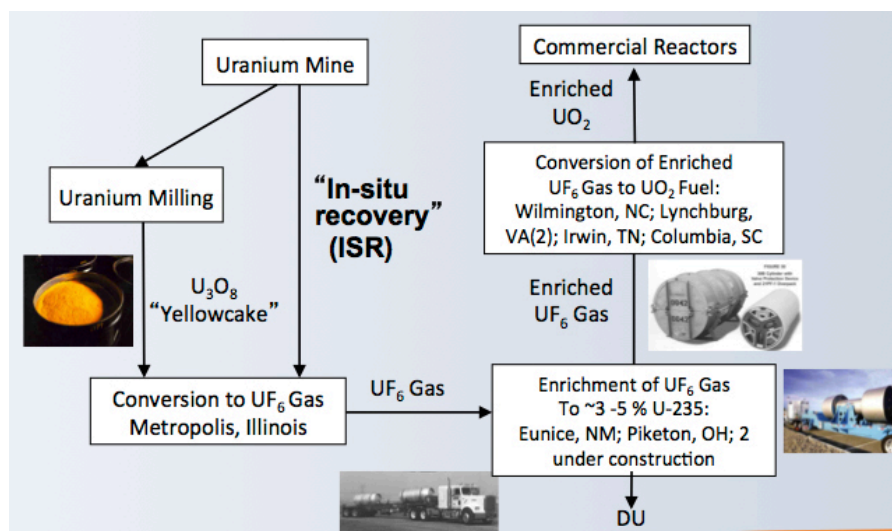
Uranium Mine

Uranium Milling

"In-situ recovery" (ISR)

$U_3O_8$ "Yellowcake"

Conversion to $UF_6$ Gas Metropolis, Illinois

$UF_6$ Gas

Commercial Reactors

Enriched $UO_2$

Conversion of Enriched $UF_6$ Gas to $UO_2$ Fuel: Wilmington, NC; Lynchburg, VA(2); Irwin, TN; Columbia, SC

Enriched $UF_6$ Gas

Enrichment of $UF_6$ Gas To ~3 -5 % U-235: Eunice, NM; Piketon, OH; 2 under construction

DU